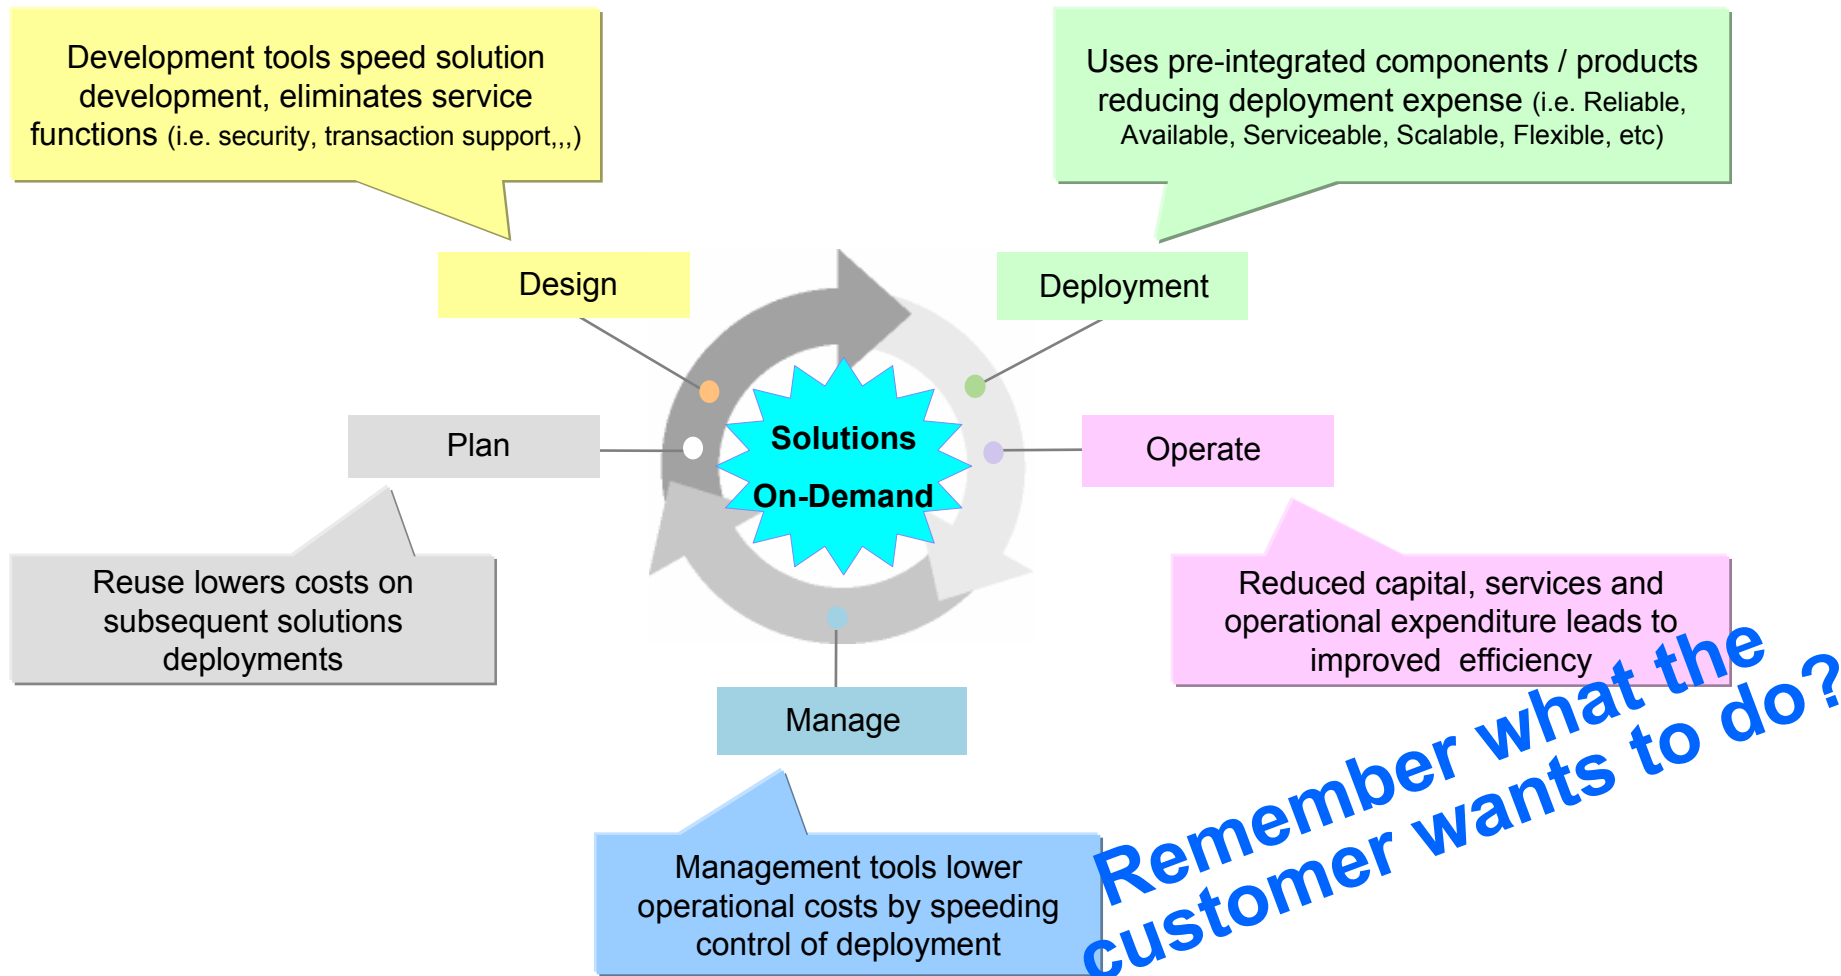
Development tools speed solution development, eliminates service functions (i.e. security, transaction support,,,)

Uses pre-integrated components / products reducing deployment expense (i.e. Reliable, Available, Serviceable, Scalable, Flexible, etc)

Design

Deployment

Plan

Solutions On-Demand

Operate

Reuse lowers costs on subsequent solutions deployments

Reduced capital, services and operational expenditure leads to improved efficiency

Manage

Management tools lower operational costs by speeding control of deployment

Remember what the customer wants to do?